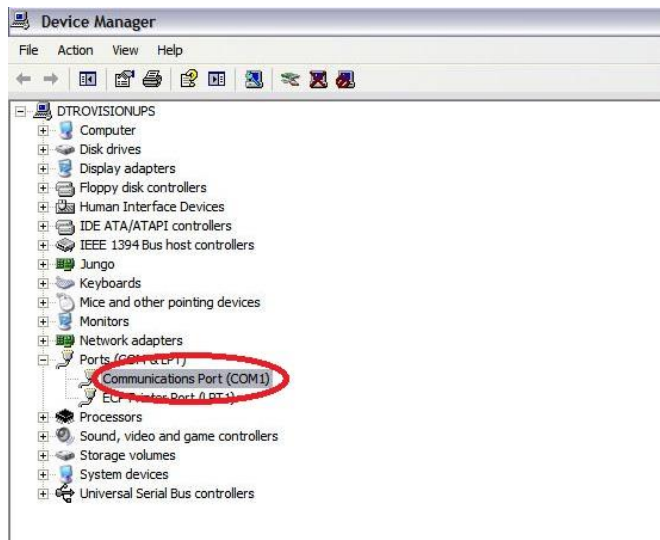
Device Manager

File Action View Help

DTROVISIONUPS
Computer
Disk drives
Display adapters
Floppy disk controllers
Human Interface Devices
IDE ATA/ATAPI controllers
IEEE 1394 Bus host controllers
Jungo
Keyboards
Mice and other pointing devices
Monitors
Network adapters
Ports (COM & LPT)
Communications Port (COM1)
ECP Printer Port (LPT1)
Processors
Sound, video and game controllers
Storage volumes
System devices
Universal Serial Bus controllers